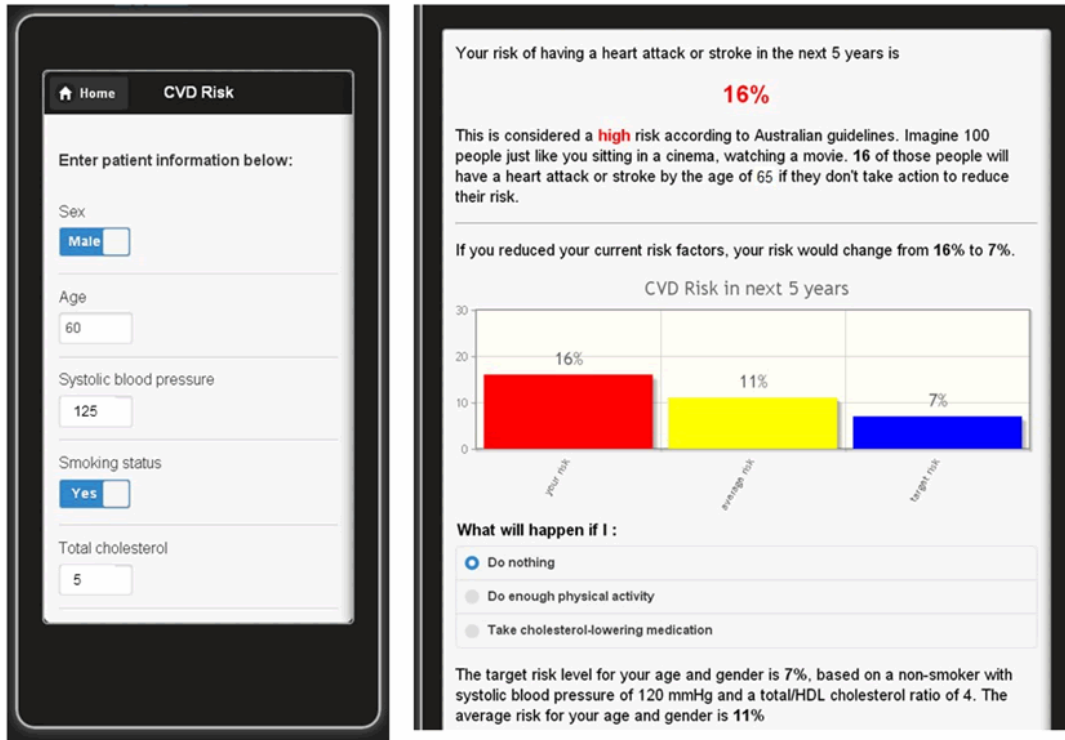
Home CVD Risk

Enter patient information below:

Sex

Male

Age

60

Systolic blood pressure

125

Smoking status

Yes

Total cholesterol

5

Your risk of having a heart attack or stroke in the next 5 years is

16%

This is considered a high risk according to Australian guidelines. Imagine 100 people just like you sitting in a cinema, watching a movie. 16 of those people will have a heart attack or stroke by the age of 65 if they don't take action to reduce their risk.

If you reduced your current risk factors, your risk would change from 16% to 7%.

CVD Risk in next 5 years

30
20
10
0

16%
11%
7%

your risk
average risk
target risk

What will happen if I :

Do nothing

Do enough physical activity

Take cholesterol-lowering medication

The target risk level for your age and gender is 7%, based on a non-smoker with systolic blood pressure of 120 mmHg and a total/HDL cholesterol ratio of 4. The average risk for your age and gender is 11%